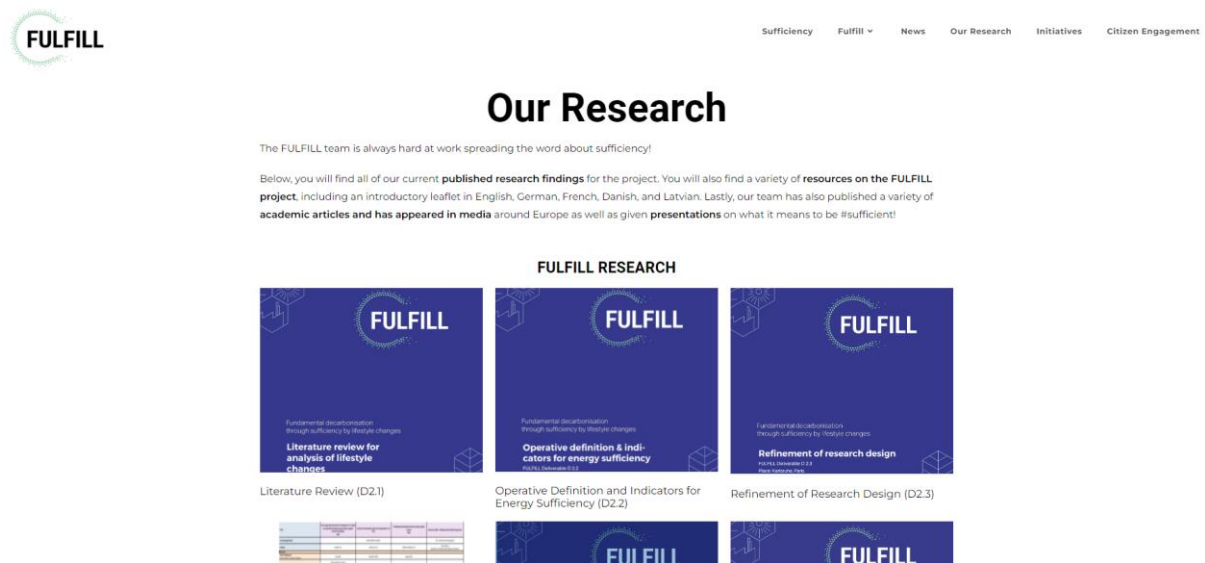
FULFILL

Sufficiency Fulfill News Our Research Initiatives Citizen Engagement

Our Research

The FULFILL team is always hard at work spreading the word about sufficiency!

Below, you will find all of our current published research findings for the project. You will also find a variety of resources on the FULFILL project, including an introductory leaflet in English, German, French, Danish, and Latvian. Lastly, our team has also published a variety of academic articles and has appeared in media around Europe as well as given presentations on what it means to be #sufficient!

FULFILL RESEARCH

FULFILL

Fundamental decarbonisation through sufficiency by lifestyle changes

Literature review for analysis of lifestyle changes

Literature Review (D2.1)

FULFILL

Fundamental decarbonisation through sufficiency by lifestyle changes

Operative definition & indicators for energy sufficiency

FULFILL Deliverable D 2.2

Operative Definition and Indicators for Energy Sufficiency (D2.2)

FULFILL

Fundamental decarbonisation through sufficiency by lifestyle changes

Refinement of research design

FULFILL Deliverable D 2.3

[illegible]

Refinement of Research Design (D2.3)

FULFILL

FULFILL